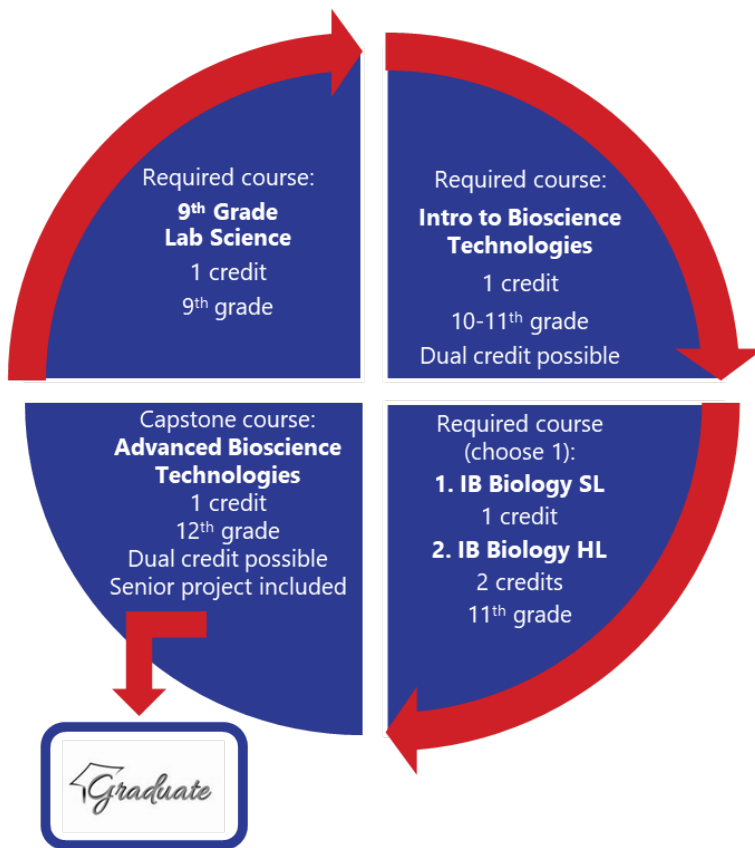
Required course:
**9$^{th}$ Grade Lab Science**
1 credit
9$^{th}$ grade

Required course:
**Intro to Bioscience Technologies**
1 credit
10-11$^{th}$ grade
Dual credit possible

Capstone course:
**Advanced Bioscience Technologies**
1 credit
12$^{th}$ grade
Dual credit possible
Senior project included

Required course (choose 1):
**1. IB Biology SL**
1 credit
**2. IB Biology HL**
2 credits
11$^{th}$ grade

Graduate